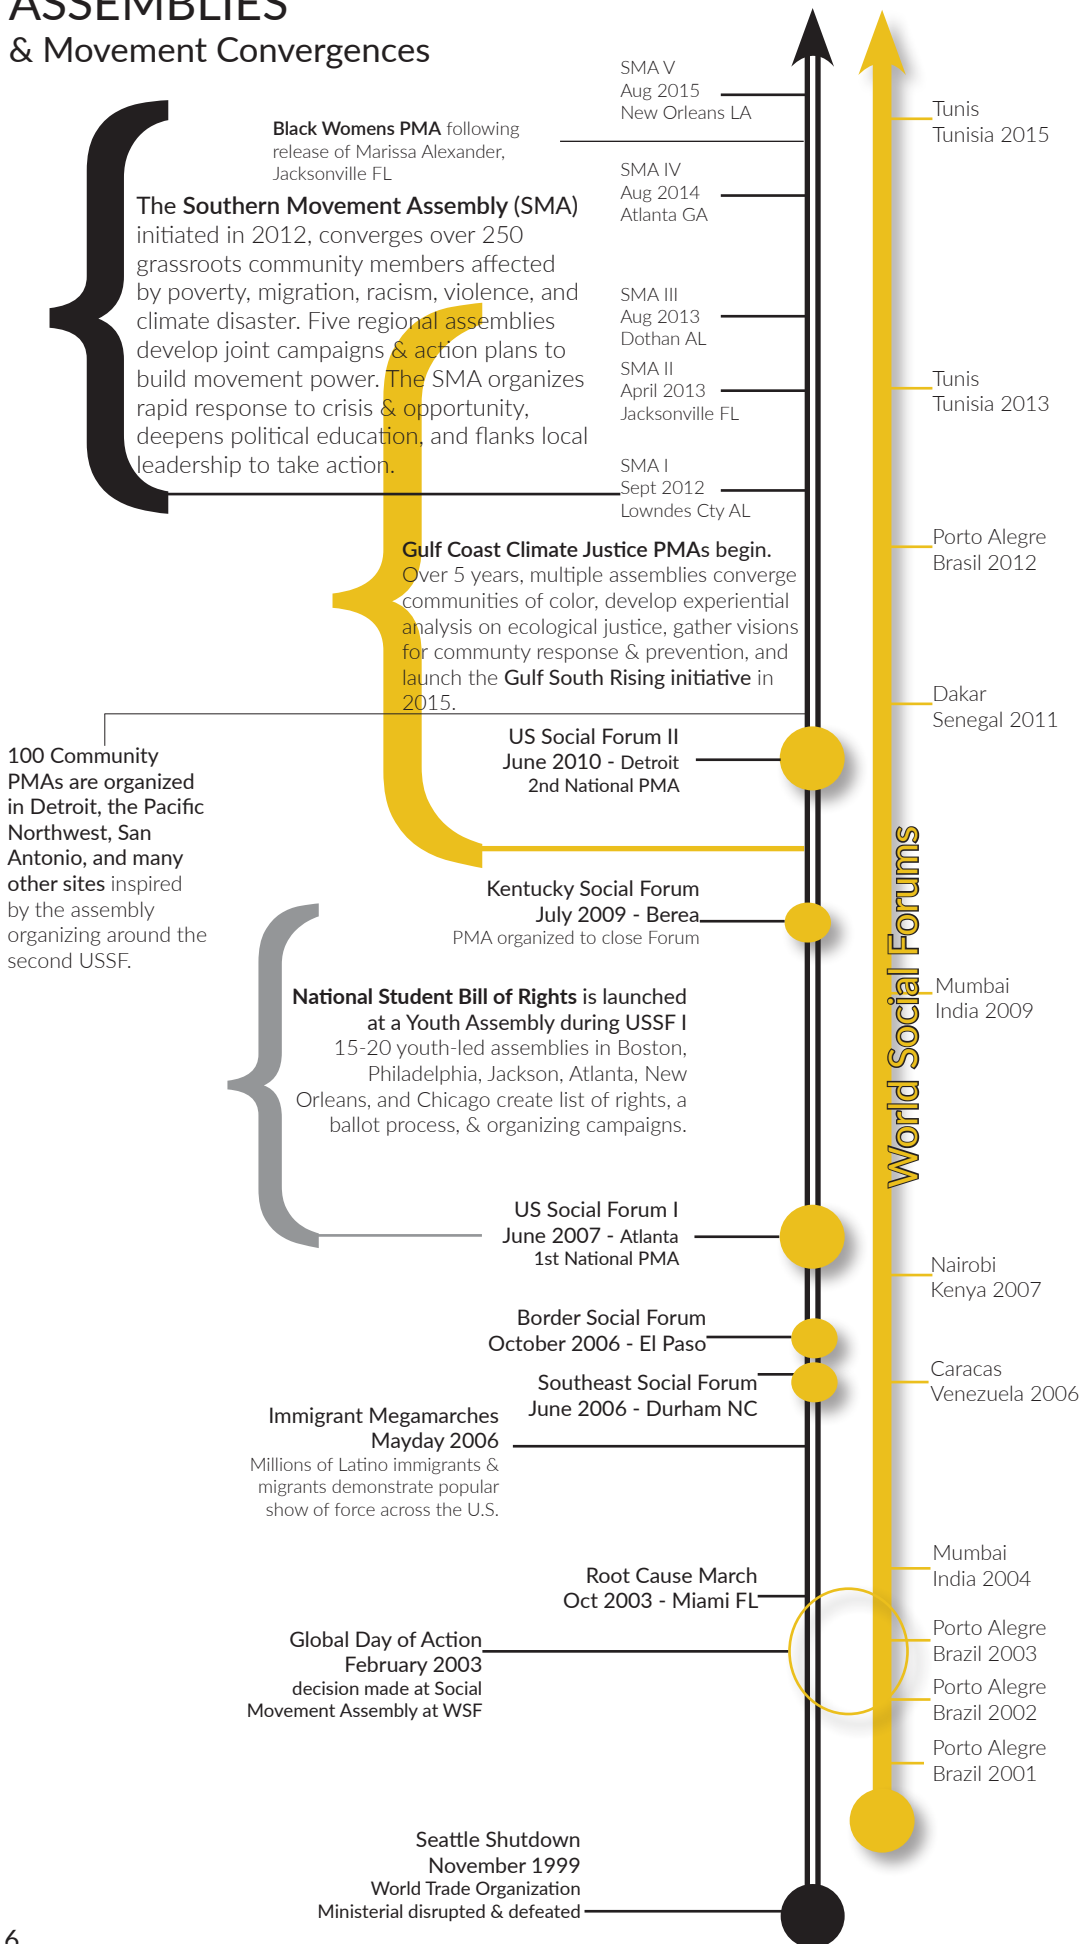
ASSEMBLIES
& Movement Convergences

SMA V
Aug 2015
New Orleans LA

Black Womens PMA following release of Marissa Alexander, Jacksonville FL

SMA IV
Aug 2014
Atlanta GA

The Southern Movement Assembly (SMA) initiated in 2012, converges over 250 grassroots community members affected by poverty, migration, racism, violence, and climate disaster. Five regional assemblies develop joint campaigns & action plans to build movement power. The SMA organizes rapid response to crisis & opportunity, deepens political education, and flanks local leadership to take action.

SMA III
Aug 2013
Dothan AL

SMA II
April 2013
Jacksonville FL

SMA I
Sept 2012
Lowndes Cty AL

Gulf Coast Climate Justice PMAs begin. Over 5 years, multiple assemblies converge communities of color, develop experiential analysis on ecological justice, gather visions for community response & prevention, and launch the Gulf South Rising initiative in 2015.

100 Community PMAs are organized in Detroit, the Pacific Northwest, San Antonio, and many other sites inspired by the assembly organizing around the second USSF.

US Social Forum II
June 2010 - Detroit
2nd National PMA

Kentucky Social Forum
July 2009 - Berea
PMA organized to close Forum

National Student Bill of Rights is launched at a Youth Assembly during USSF I
15-20 youth-led assemblies in Boston, Philadelphia, Jackson, Atlanta, New Orleans, and Chicago create list of rights, a ballot process, & organizing campaigns.

US Social Forum I
June 2007 - Atlanta
1st National PMA

Border Social Forum
October 2006 - El Paso

Southeast Social Forum
June 2006 - Durham NC

Immigrant Megamarches
Mayday 2006
Millions of Latino immigrants & migrants demonstrate popular show of force across the U.S.

Root Cause March
Oct 2003 - Miami FL

Global Day of Action
February 2003
decision made at Social Movement Assembly at WSF

Seattle Shutdown
November 1999
World Trade Organization
Ministerial disrupted & defeated

World Social Forums

Tunis
Tunisia 2015

Tunis
Tunisia 2013

Porto Alegre
Brasil 2012

Dakar
Senegal 2011

Mumbai
India 2009

Nairobi
Kenya 2007

Caracas
Venezuela 2006

Mumbai
India 2004

Porto Alegre
Brazil 2003

Porto Alegre
Brazil 2002

Porto Alegre
Brazil 2001

6